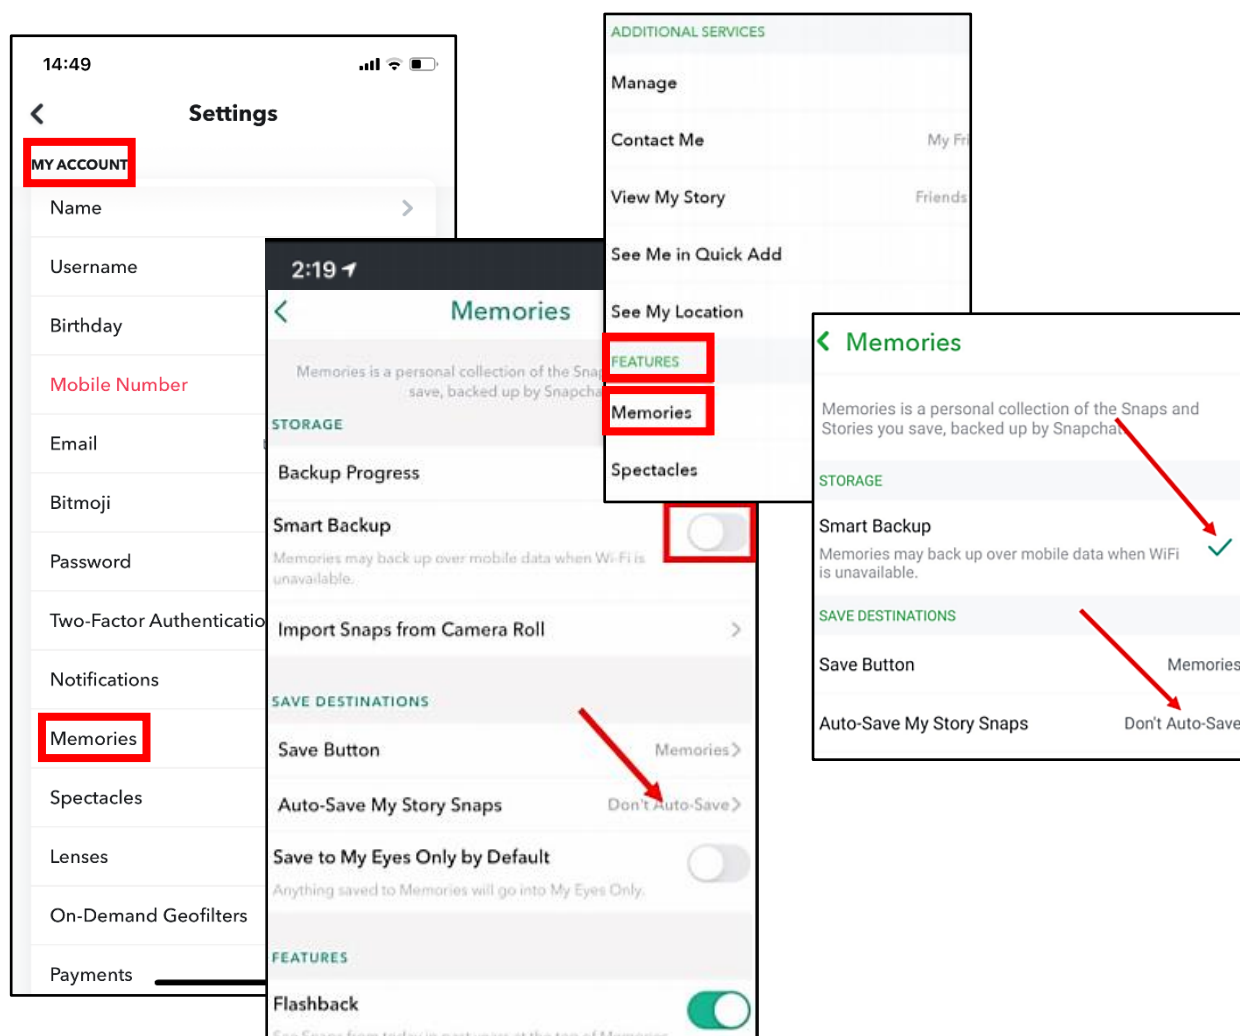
14:49

Settings

MY ACCOUNT

Name

Username

Birthday

Mobile Number

Email

Bitmoji

Password

Two-Factor Authenticatio

Notifications

Memories

Spectacles

Lenses

On-Demand Geofilters

Payments

2:19

Memories

Memories is a personal collection of the Sna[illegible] save, backed up by Snapcha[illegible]

STORAGE

Backup Progress

Smart Backup

Memories may back up over mobile data when Wi-Fi is unavailable.

Import Snaps from Camera Roll

SAVE DESTINATIONS

Save Button Memories

Auto-Save My Story Snaps Don't Auto-Save

Save to My Eyes Only by Default

Anything saved to Memories will go into My Eyes Only.

FEATURES

Flashback

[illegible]

ADDITIONAL SERVICES

Manage

Contact Me My Fr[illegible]

View My Story Friends

See Me in Quick Add

See My Location

FEATURES

Memories

Spectacles

Memories

Memories is a personal collection of the Snaps and Stories you save, backed up by Snapchat.

STORAGE

Smart Backup

Memories may back up over mobile data when WiFi is unavailable.

SAVE DESTINATIONS

Save Button Memories

Auto-Save My Story Snaps Don't Auto-Save